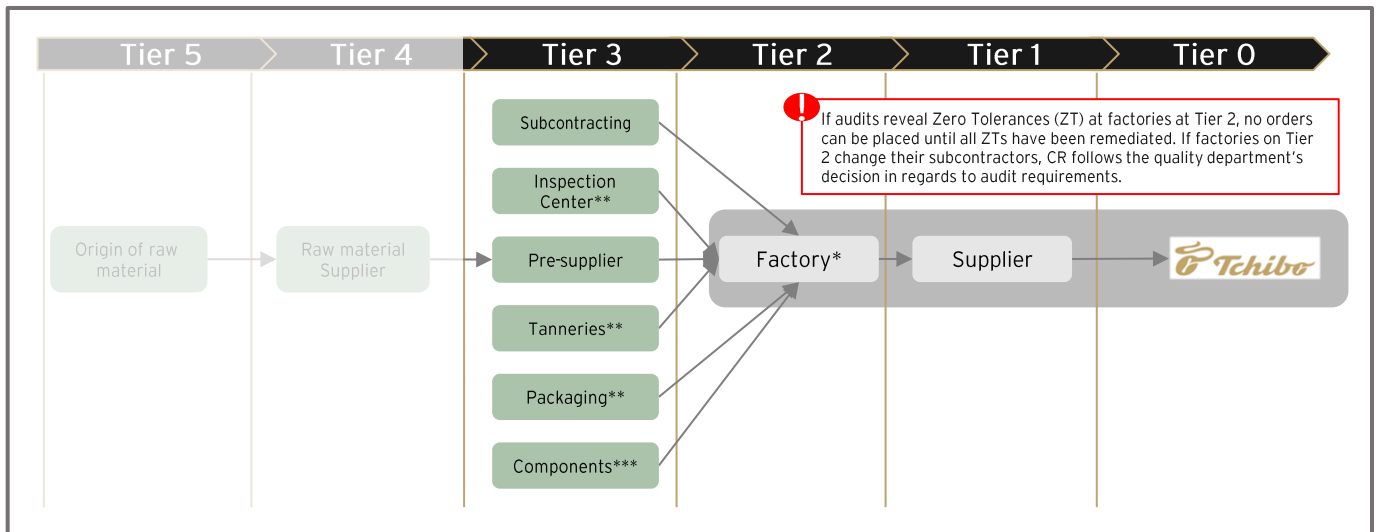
Tier 5 Tier 4 Tier 3 Tier 2 Tier 1 Tier 0

!

If audits reveal Zero Tolerances (ZT) at factories at Tier 2, no orders can be placed until all ZTs have been remediated. If factories on Tier 2 change their subcontractors, CR follows the quality department's decision in regards to audit requirements.

Origin of raw material

Raw material Supplier

Subcontracting

Inspection Center**

Pre-supplier

Tanneries**

Packaging**

Components***

Factory*

Supplier

Tchibo